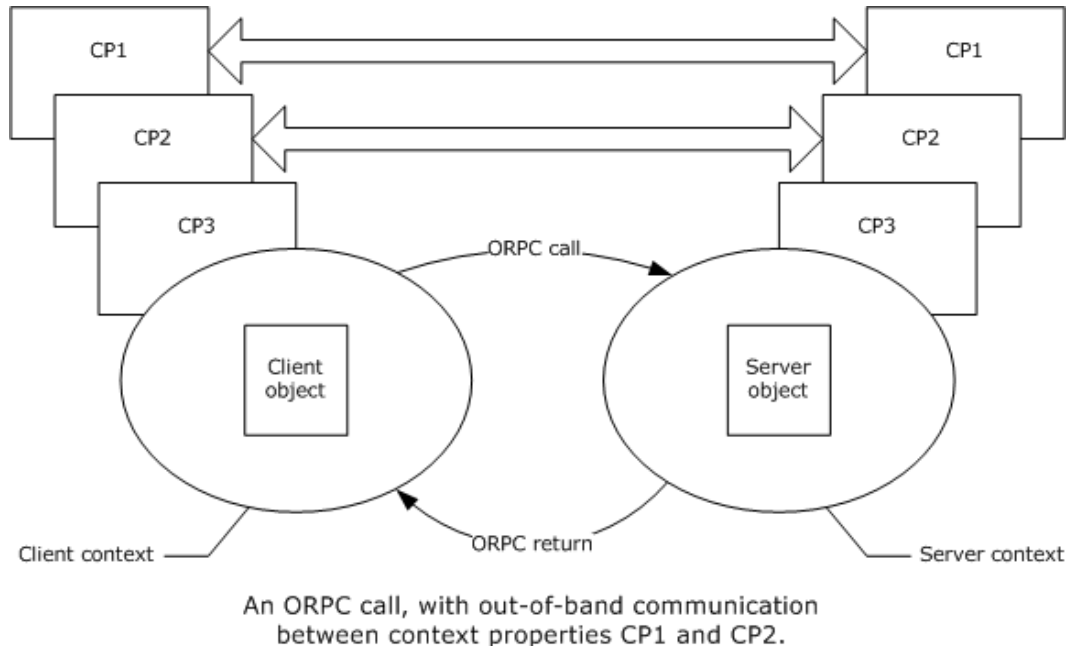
CP1

CP1

CP2

CP2

CP3

CP3

ORPC call

Client object

Server object

Client context

ORPC return

Server context

An ORPC call, with out-of-band communication between context properties CP1 and CP2.